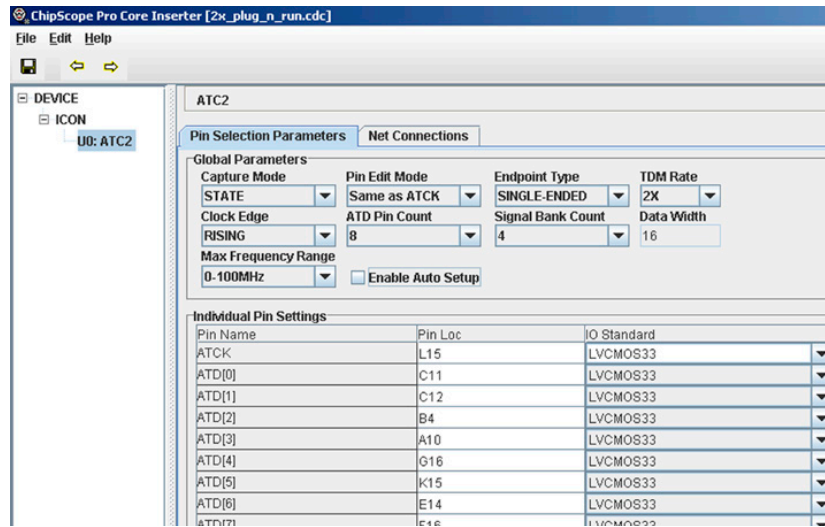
ChipScope Pro Core Inserter [2x_plug_n_run.cdc]

File Edit Help

DEVICE
ICON
U0: ATC2

ATC2

Pin Selection Parameters | Net Connections

Global Parameters

Capture Mode
STATE

Pin Edit Mode
Same as ATCK

Endpoint Type
SINGLE-ENDED

TDM Rate
2X

Clock Edge
RISING

ATD Pin Count
8

Signal Bank Count
4

Data Width
16

Max Frequency Range
0-100MHz

Enable Auto Setup

Individual Pin Settings

| Pin Name | Pin Loc | IO Standard |
|---|---|---|
| ATCK | L15 | LVCMOS33 |
| ATD[0] | C11 | LVCMOS33 |
| ATD[1] | C12 | LVCMOS33 |
| ATD[2] | B4 | LVCMOS33 |
| ATD[3] | A10 | LVCMOS33 |
| ATD[4] | G16 | LVCMOS33 |
| ATD[5] | K15 | LVCMOS33 |
| ATD[6] | E14 | LVCMOS33 |
| ATD[7] | E16 | LVCMOS33 |